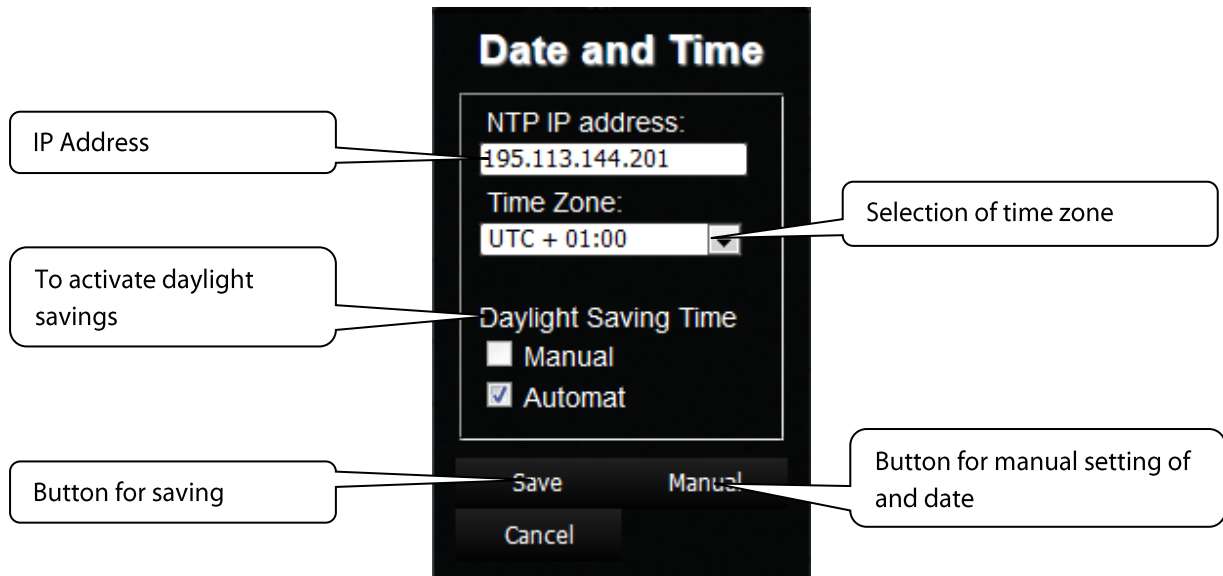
Date and Time

IP Address

NTP IP address:

195.113.144.201

Time Zone:

Selection of time zone

UTC + 01:00

To activate daylight savings

Daylight Saving Time

Manual

Automat

Button for saving

Save

Manual

Button for manual setting of and date

Cancel